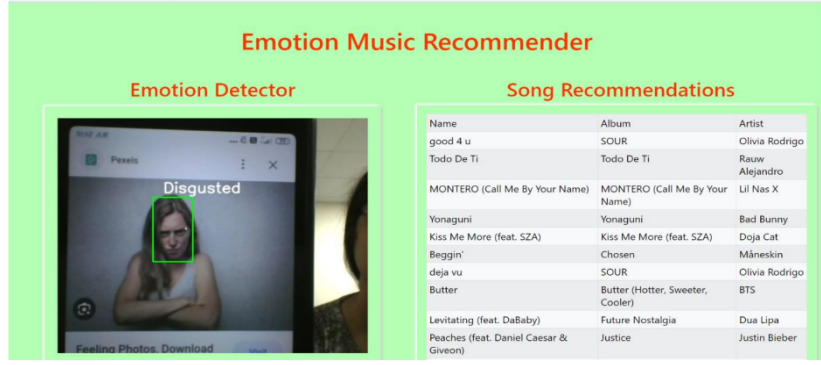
Emotion Music Recommender

Emotion Detector

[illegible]

Pexels

Disgusted

Feeling Photos, Download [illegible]

Song Recommendations

| Name | Album | Artist |
|---|---|---|
| good 4 u | SOUR | Olivia Rodrigo |
| Todo De Ti | Todo De Ti | Rauw Alejandro |
| MONTERO (Call Me By Your Name) | MONTERO (Call Me By Your Name) | Lil Nas X |
| Yonaguni | Yonaguni | Bad Bunny |
| Kiss Me More (feat. SZA) | Kiss Me More (feat. SZA) | Doja Cat |
| Beggin' | Chosen | Måneskin |
| deja vu | SOUR | Olivia Rodrigo |
| Butter | Butter (Hotter, Sweeter, Cooler) | BTS |
| Levitating (feat. DaBaby) | Future Nostalgia | Dua Lipa |
| Peaches (feat. Daniel Caesar & Giveon) | Justice | Justin Bieber |